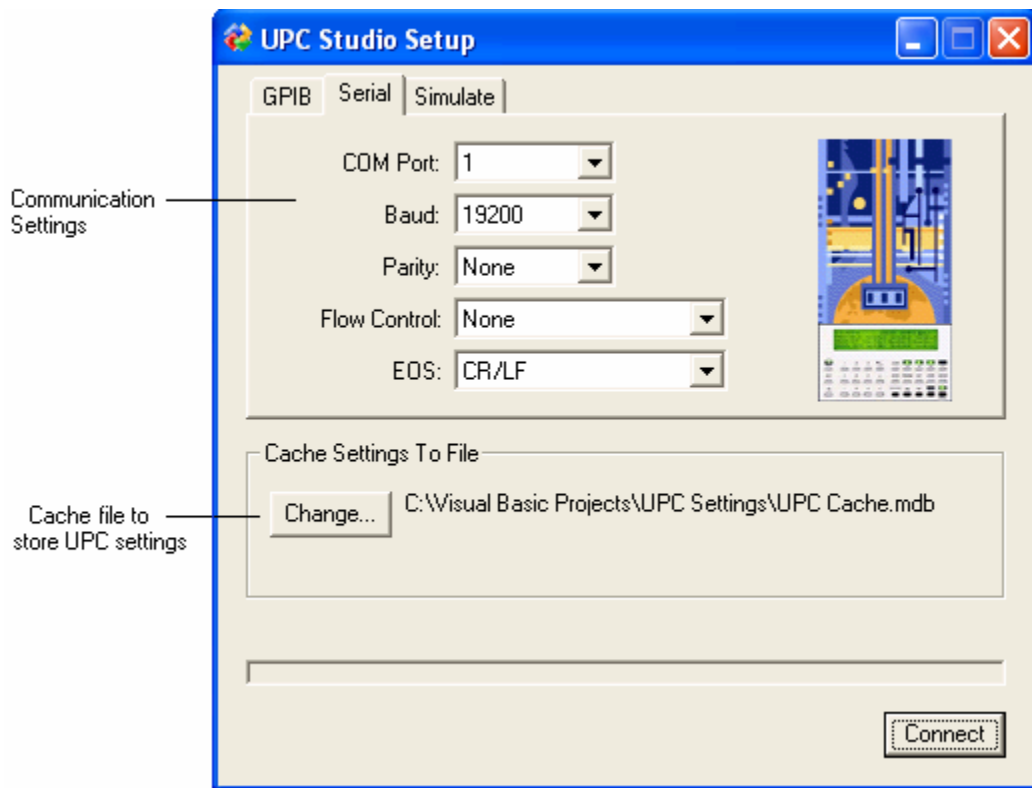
UPC Studio Setup

GPIB Serial Simulate

Communication Settings

COM Port: 1

Baud: 19200

Parity: None

Flow Control: None

EOS: CR/LF

Cache Settings To File

Cache file to store UPC settings

Change...

C:\Visual Basic Projects\UPC Settings\UPC Cache.mdb

Connect